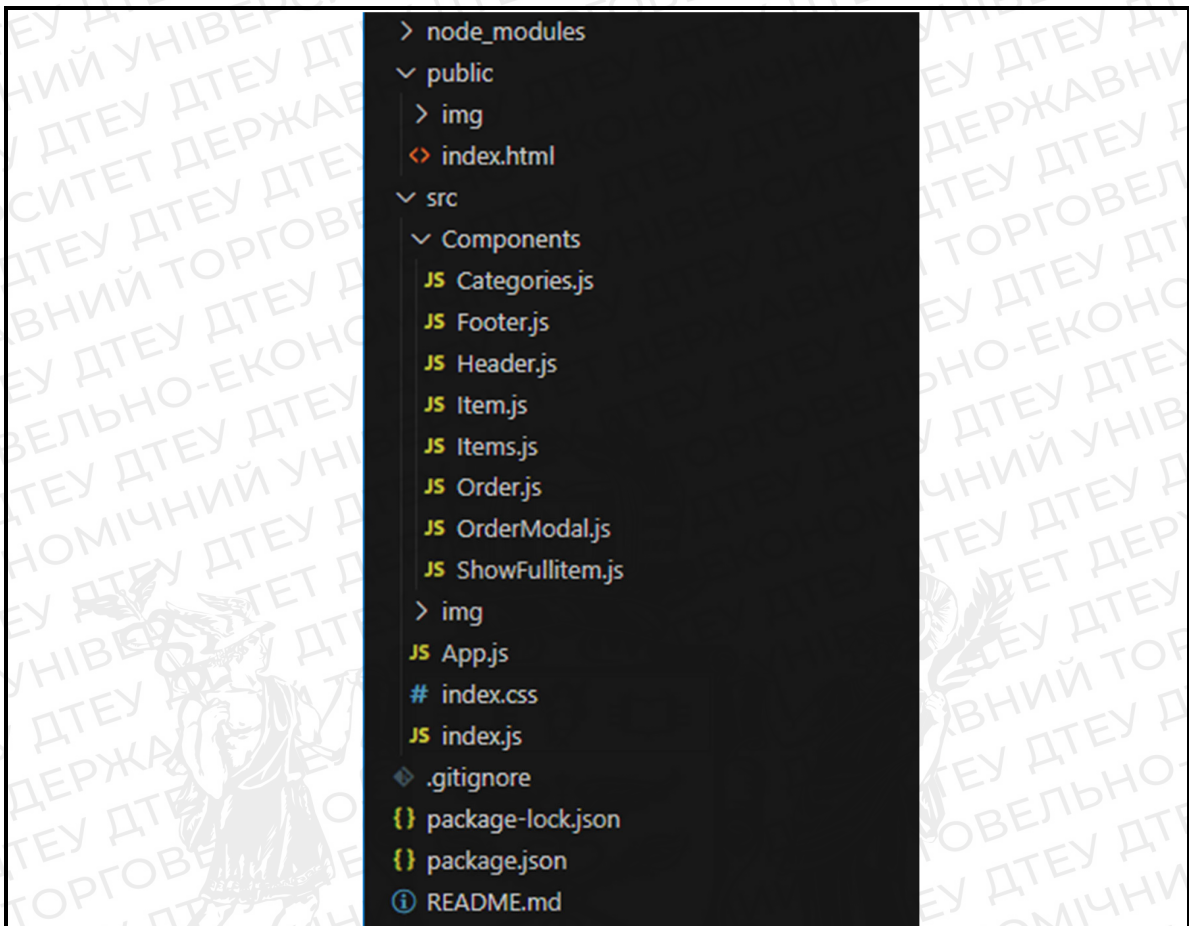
> node_modules
∨ public
> img
<> index.html
∨ src
∨ Components
JS Categories.js
JS Footer.js
JS Header.js
JS Item.js
JS Items.js
JS Order.js
JS OrderModal.js
JS ShowFullitem.js
> img
JS App.js
# index.css
JS index.js
.gitignore
{} package-lock.json
{} package.json
ⓘ README.md